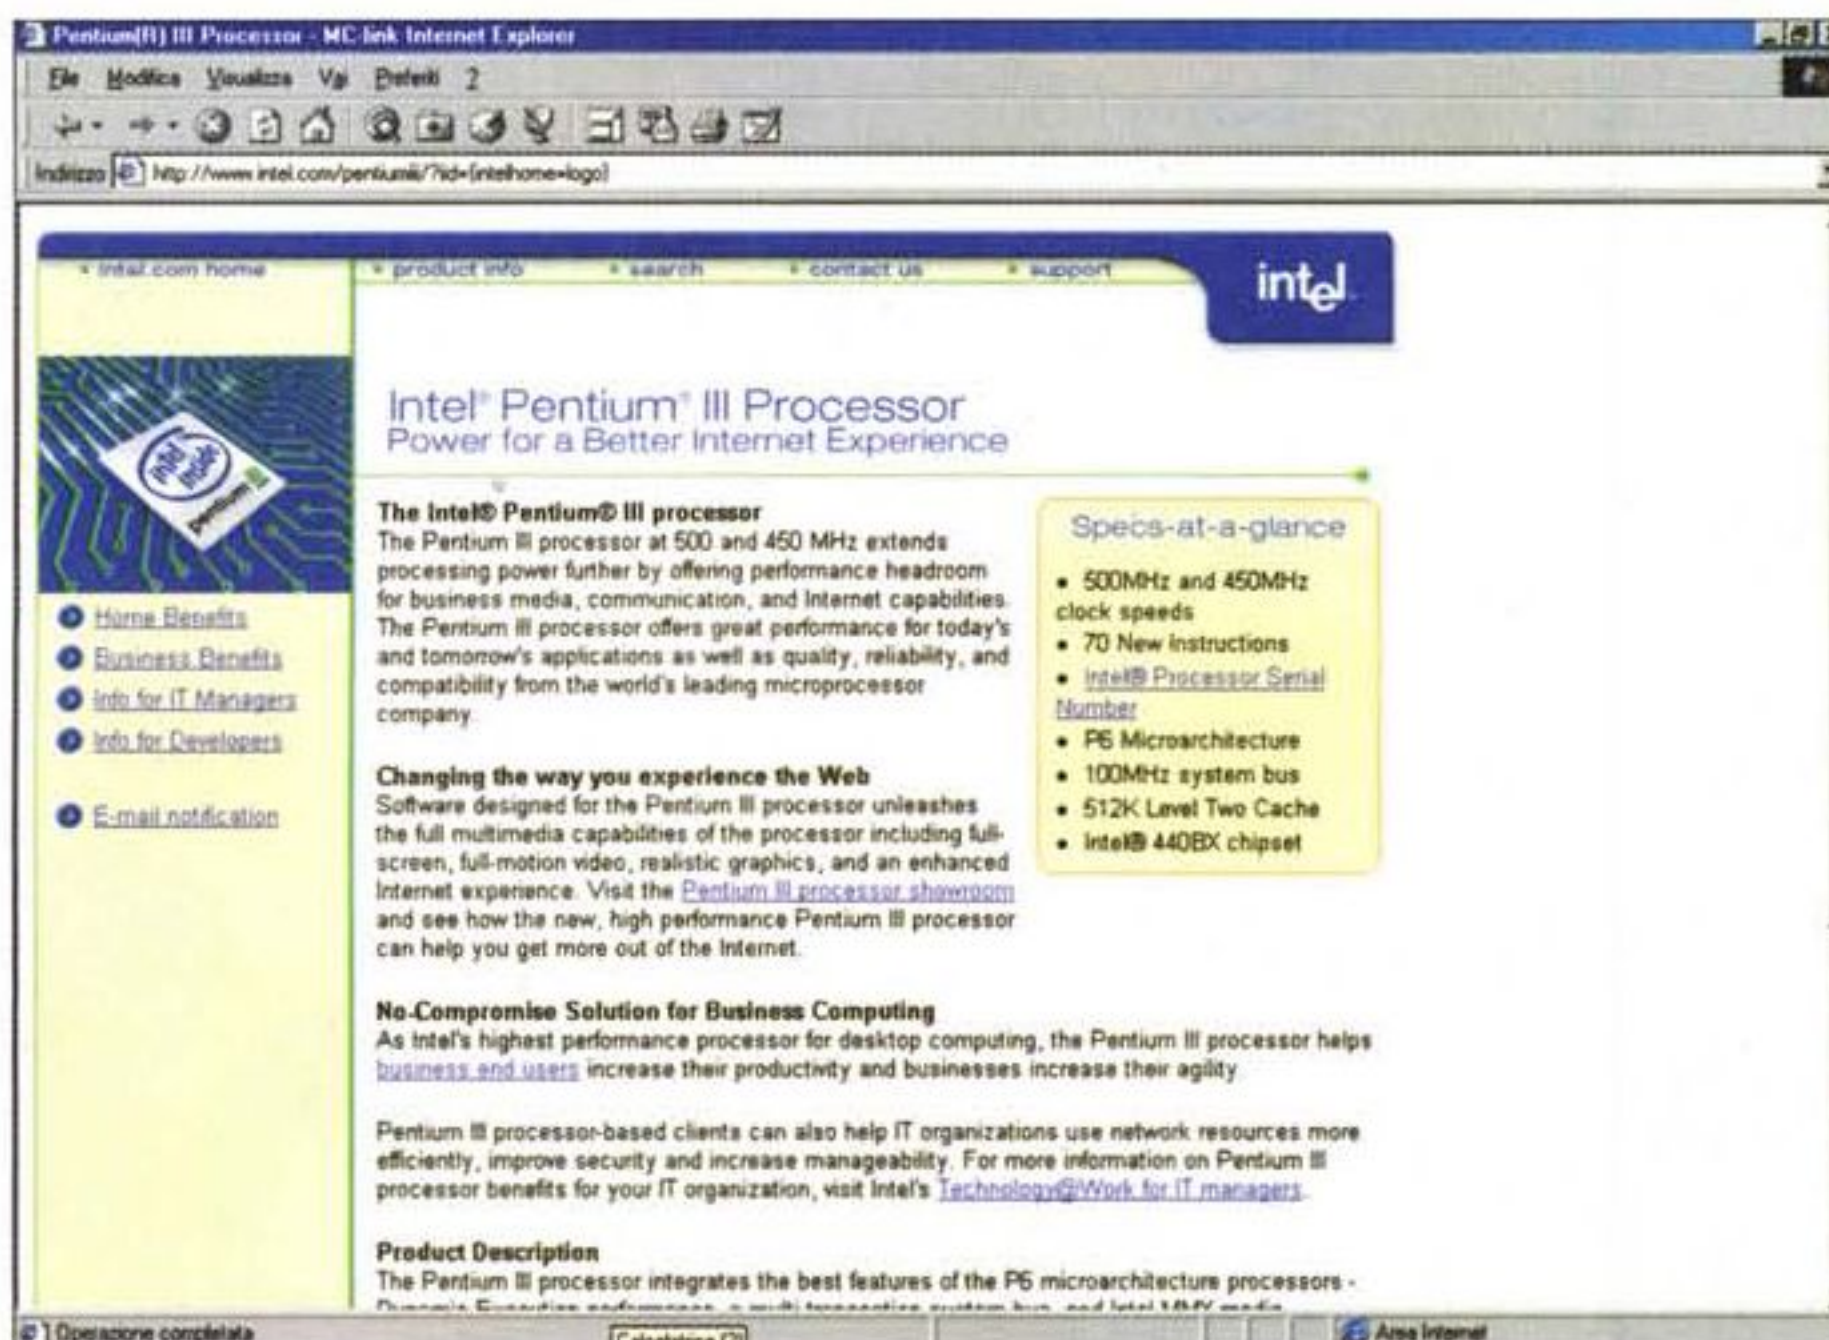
Pentium(R) III Processor - MC-link Internet Explorer

File Modifica Visualizza Vai Preferiti ?

Indirizzo http://www.intel.com/pentiumiii/?iid={intelhome+logo}

• intel.com home • product info • search • contact us • support

intel

Intel® Pentium® III Processor
Power for a Better Internet Experience

Home Benefits
Business Benefits
Info for IT Managers
Info for Developers

E-mail notification

The Intel® Pentium® III processor
The Pentium III processor at 500 and 450 MHz extends processing power further by offering performance headroom for business media, communication, and Internet capabilities. The Pentium III processor offers great performance for today's and tomorrow's applications as well as quality, reliability, and compatibility from the world's leading microprocessor company.

Specs-at-a-glance

• 500MHz and 450MHz clock speeds
• 70 New instructions
• Intel® Processor Serial Number
• P6 Microarchitecture
• 100MHz system bus
• 512K Level Two Cache
• Intel® 440BX chipset

Changing the way you experience the Web
Software designed for the Pentium III processor unleashes the full multimedia capabilities of the processor including full-screen, full-motion video, realistic graphics, and an enhanced Internet experience. Visit the Pentium III processor showroom and see how the new, high performance Pentium III processor can help you get more out of the Internet.

No-Compromise Solution for Business Computing
As Intel's highest performance processor for desktop computing, the Pentium III processor helps business end users increase their productivity and businesses increase their agility.

Pentium III processor-based clients can also help IT organizations use network resources more efficiently, improve security and increase manageability. For more information on Pentium III processor benefits for your IT organization, visit Intel's Technology@Work for IT managers.

Product Description
The Pentium III processor integrates the best features of the P6 microarchitecture processors - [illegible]

Operazione completata
Area Internet